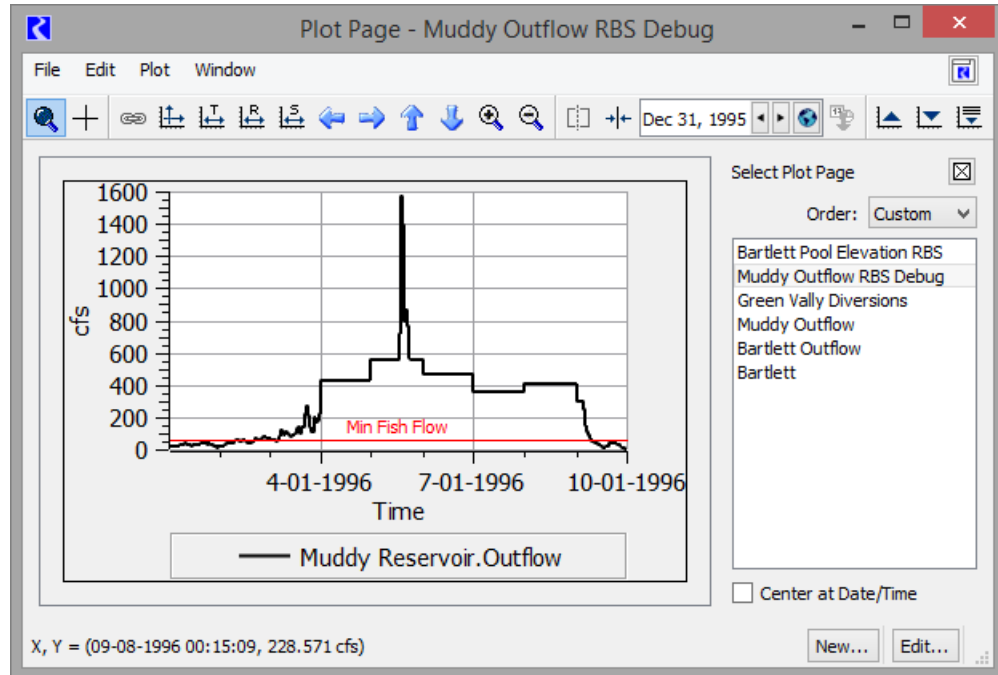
Plot Page - Muddy Outflow RBS Debug

File Edit Plot Window

Dec 31, 1995

1600
1400
1200
1000
800
600
400
200
0

cfs

Min Fish Flow

4-01-1996
7-01-1996
10-01-1996

Time

Muddy Reservoir.Outflow

Select Plot Page

Order: Custom

Bartlett Pool Elevation RBS
Muddy Outflow RBS Debug
Green Vally Diversions
Muddy Outflow
Bartlett Outflow
Bartlett

Center at Date/Time

X, Y = (09-08-1996 00:15:09, 228.571 cfs)

New...
Edit...